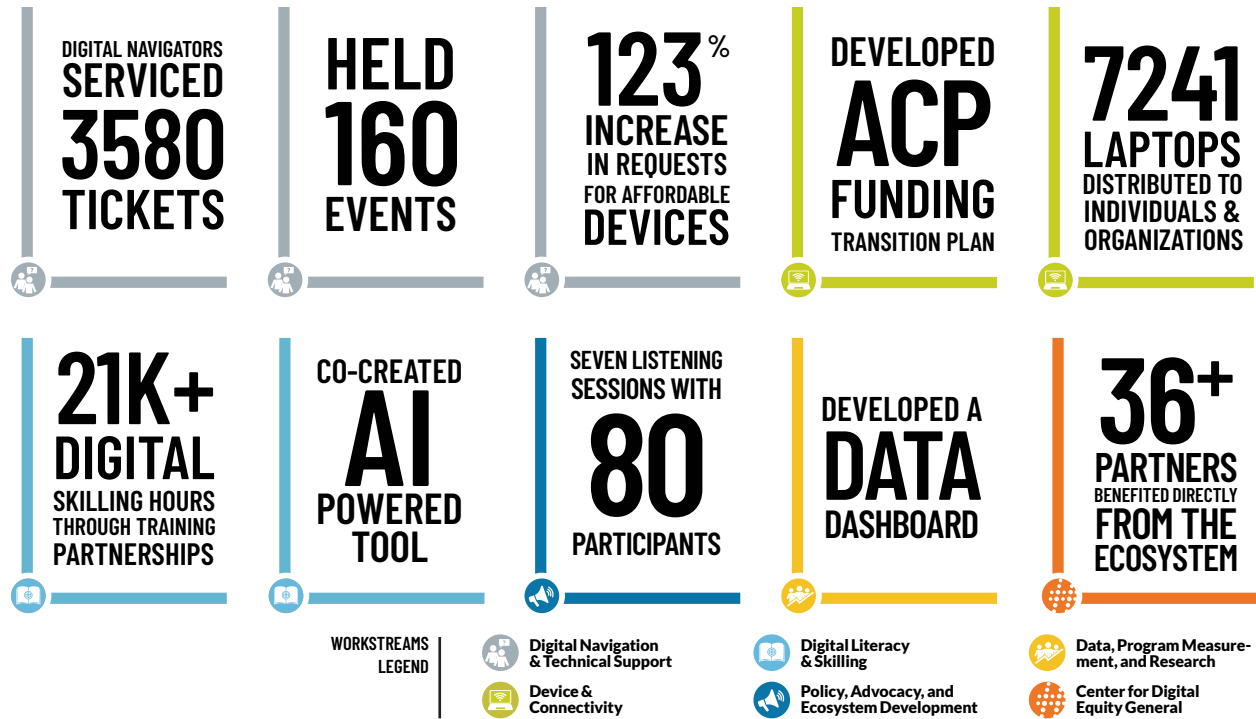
DIGITAL NAVIGATORS SERVICED 3580 TICKETS

HELD 160 EVENTS

123% INCREASE IN REQUESTS FOR AFFORDABLE DEVICES

DEVELOPED ACP FUNDING TRANSITION PLAN

7241 LAPTOPS DISTRIBUTED TO INDIVIDUALS & ORGANIZATIONS

21K+ DIGITAL SKILLING HOURS THROUGH TRAINING PARTNERSHIPS

CO-CREATED AI POWERED TOOL

SEVEN LISTENING SESSIONS WITH 80 PARTICIPANTS

DEVELOPED A DATA DASHBOARD

36+ PARTNERS BENEFITED DIRECTLY FROM THE ECOSYSTEM

WORKSTREAMS LEGEND

Digital Navigation & Technical Support

Device & Connectivity

Digital Literacy & Skilling

Policy, Advocacy, and Ecosystem Development

Data, Program Measurement, and Research

Center for Digital Equity General